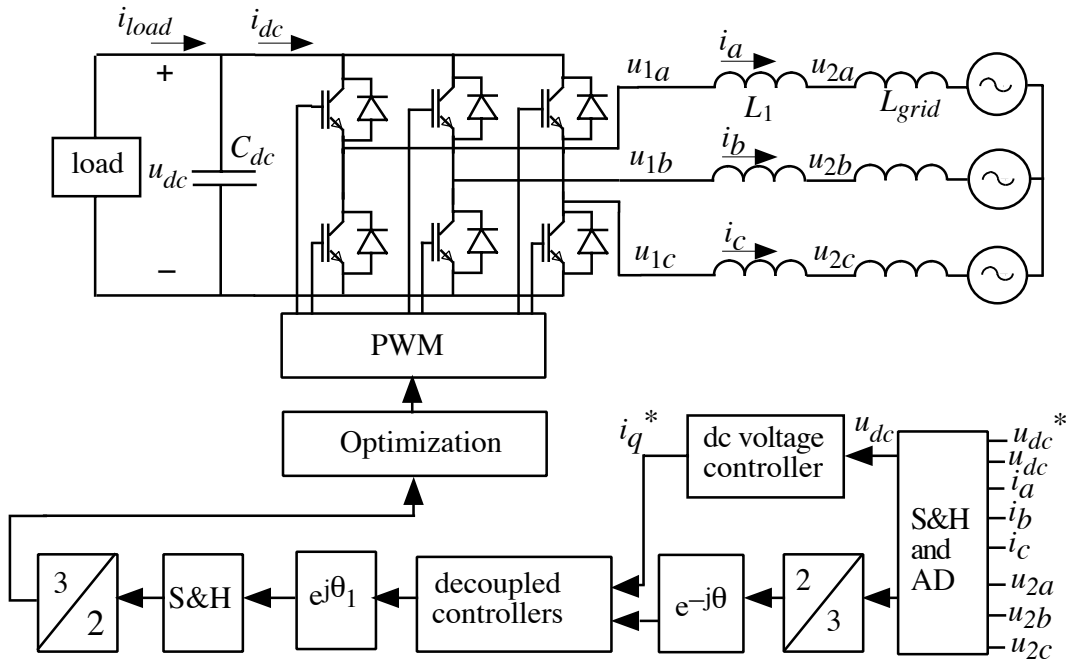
$i_{load}$ $i_{dc}$

+

load

$u_{dc}$

$C_{dc}$

–

$u_{1a}$ $i_a$ $L_1$ $u_{2a}$ $L_{grid}$

$u_{1b}$ $i_b$ $u_{2b}$

$u_{1c}$ $i_c$ $u_{2c}$

PWM

Optimization

$i_q^*$

dc voltage controller

$u_{dc}$

S&H and AD

$u_{dc}^*$
$u_{dc}$
$i_a$
$i_b$
$i_c$
$u_{2a}$
$u_{2b}$
$u_{2c}$

$\frac{3}{2}$

S&H

$e^{j\theta_1}$

decoupled controllers

$e^{-j\theta}$

$\frac{2}{3}$